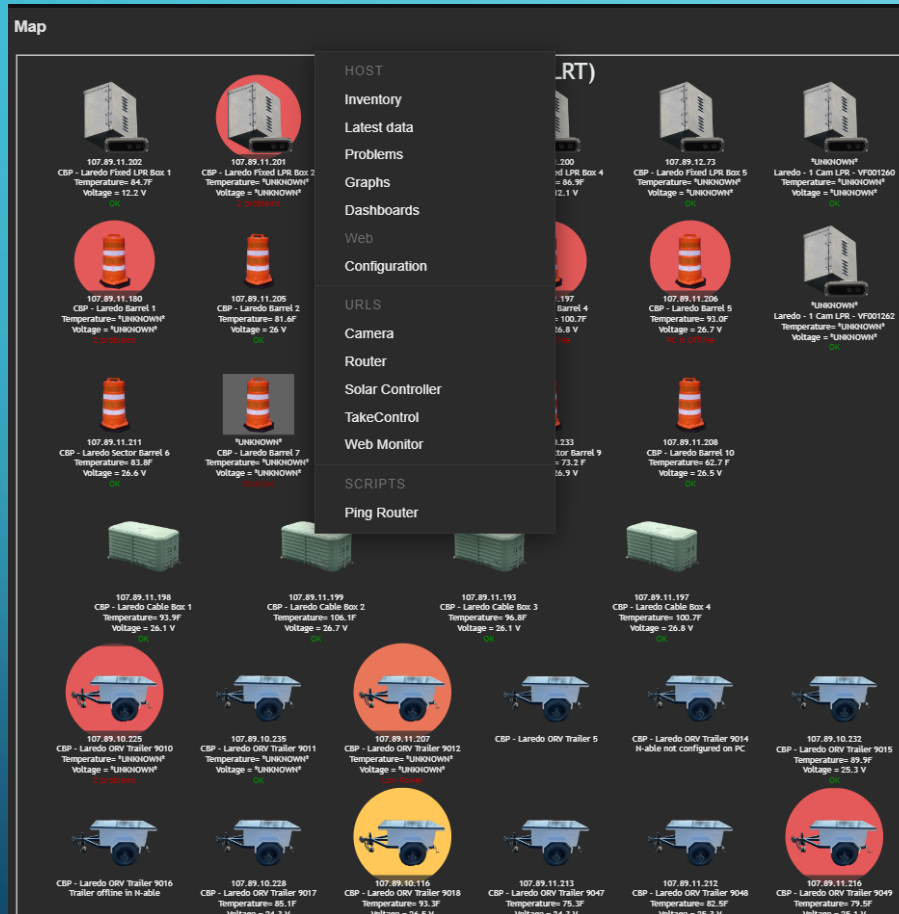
Map

LRT)

HOST
Inventory
Latest data
Problems
Graphs
Dashboards
Web
Configuration
URLS
Camera
Router
Solar Controller
TakeControl
Web Monitor
SCRIPTS
Ping Router

107.89.11.202
CBP - Laredo Fixed LPR Box 1
Temperature= 84.7F
Voltage = 12.2 V
OK

107.89.11.201
CBP - Laredo Fixed LPR Box 2
Temperature= *UNKNOWN*
Voltage = *UNKNOWN*
2 problems

.200
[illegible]xed LPR Box 4
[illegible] 86.9F
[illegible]2.1 V

107.89.12.73
CBP - Laredo Fixed LPR Box 5
Temperature= *UNKNOWN*
Voltage = *UNKNOWN*
OK

*UNKNOWN*
Laredo - 1 Cam LPR - VF001260
Temperature= *UNKNOWN*
Voltage = *UNKNOWN*
OK

107.89.11.180
CBP - Laredo Barrel 1
Temperature= *UNKNOWN*
Voltage = *UNKNOWN*
2 problems

107.89.11.205
CBP - Laredo Barrel 2
Temperature= 81.6F
Voltage = 26 V
OK

.197
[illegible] Barrel 4
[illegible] 100.7F
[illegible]6.8 V
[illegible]ine

107.89.11.206
CBP - Laredo Barrel 5
Temperature= 93.0F
Voltage = 26.7 V
PC is Offline

*UNKNOWN*
Laredo - 1 Cam LPR - VF001262
Temperature= *UNKNOWN*
Voltage = *UNKNOWN*
OK

107.89.11.211
CBP - Laredo Sector Barrel 6
Temperature= 83.8F
Voltage = 26.6 V
OK

*UNKNOWN*
CBP - Laredo Barrel 7
Temperature= *UNKNOWN*
Voltage = *UNKNOWN*
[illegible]

.233
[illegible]ctor Barrel 9
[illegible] 73.2 F
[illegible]6.9 V

107.89.11.208
CBP - Laredo Barrel 10
Temperature= 62.7 F
Voltage = 26.5 V
OK

107.89.11.198
CBP - Laredo Cable Box 1
Temperature= 93.9F
Voltage = 26.1 V
OK

107.89.11.199
CBP - Laredo Cable Box 2
Temperature= 106.1F
Voltage = 26.8 V
OK

107.89.11.193
CBP - Laredo Cable Box 3
Temperature= 96.8F
Voltage = 26.1 V
OK

107.89.11.197
CBP - Laredo Cable Box 4
Temperature= 100.7F
Voltage = 26.8 V
OK

107.89.10.225
CBP - Laredo ORV Trailer 9010
Temperature= *UNKNOWN*
Voltage = *UNKNOWN*
2 problems

107.89.10.235
CBP - Laredo ORV Trailer 9011
Temperature= *UNKNOWN*
Voltage = *UNKNOWN*
OK

107.89.11.207
CBP - Laredo ORV Trailer 9012
Temperature= *UNKNOWN*
Voltage = *UNKNOWN*
Low Power

CBP - Laredo ORV Trailer 5

CBP - Laredo ORV Trailer 9014
N-able not configured on PC

107.89.10.232
CBP - Laredo ORV Trailer 9015
Temperature= 89.9F
Voltage = 25.3 V
OK

CBP - Laredo ORV Trailer 9016
Trailer offline in N-able

107.89.10.228
CBP - Laredo ORV Trailer 9017
Temperature= 85.1F
Voltage = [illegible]

107.89.10.116
CBP - Laredo ORV Trailer 9018
Temperature= 93.3F
Voltage = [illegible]

107.89.11.213
CBP - Laredo ORV Trailer 9047
Temperature= 75.3F
Voltage = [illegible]

107.89.11.212
CBP - Laredo ORV Trailer 9048
Temperature= 82.5F
Voltage = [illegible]

107.89.11.216
CBP - Laredo ORV Trailer 9049
Temperature= 79.5F
Voltage = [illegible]